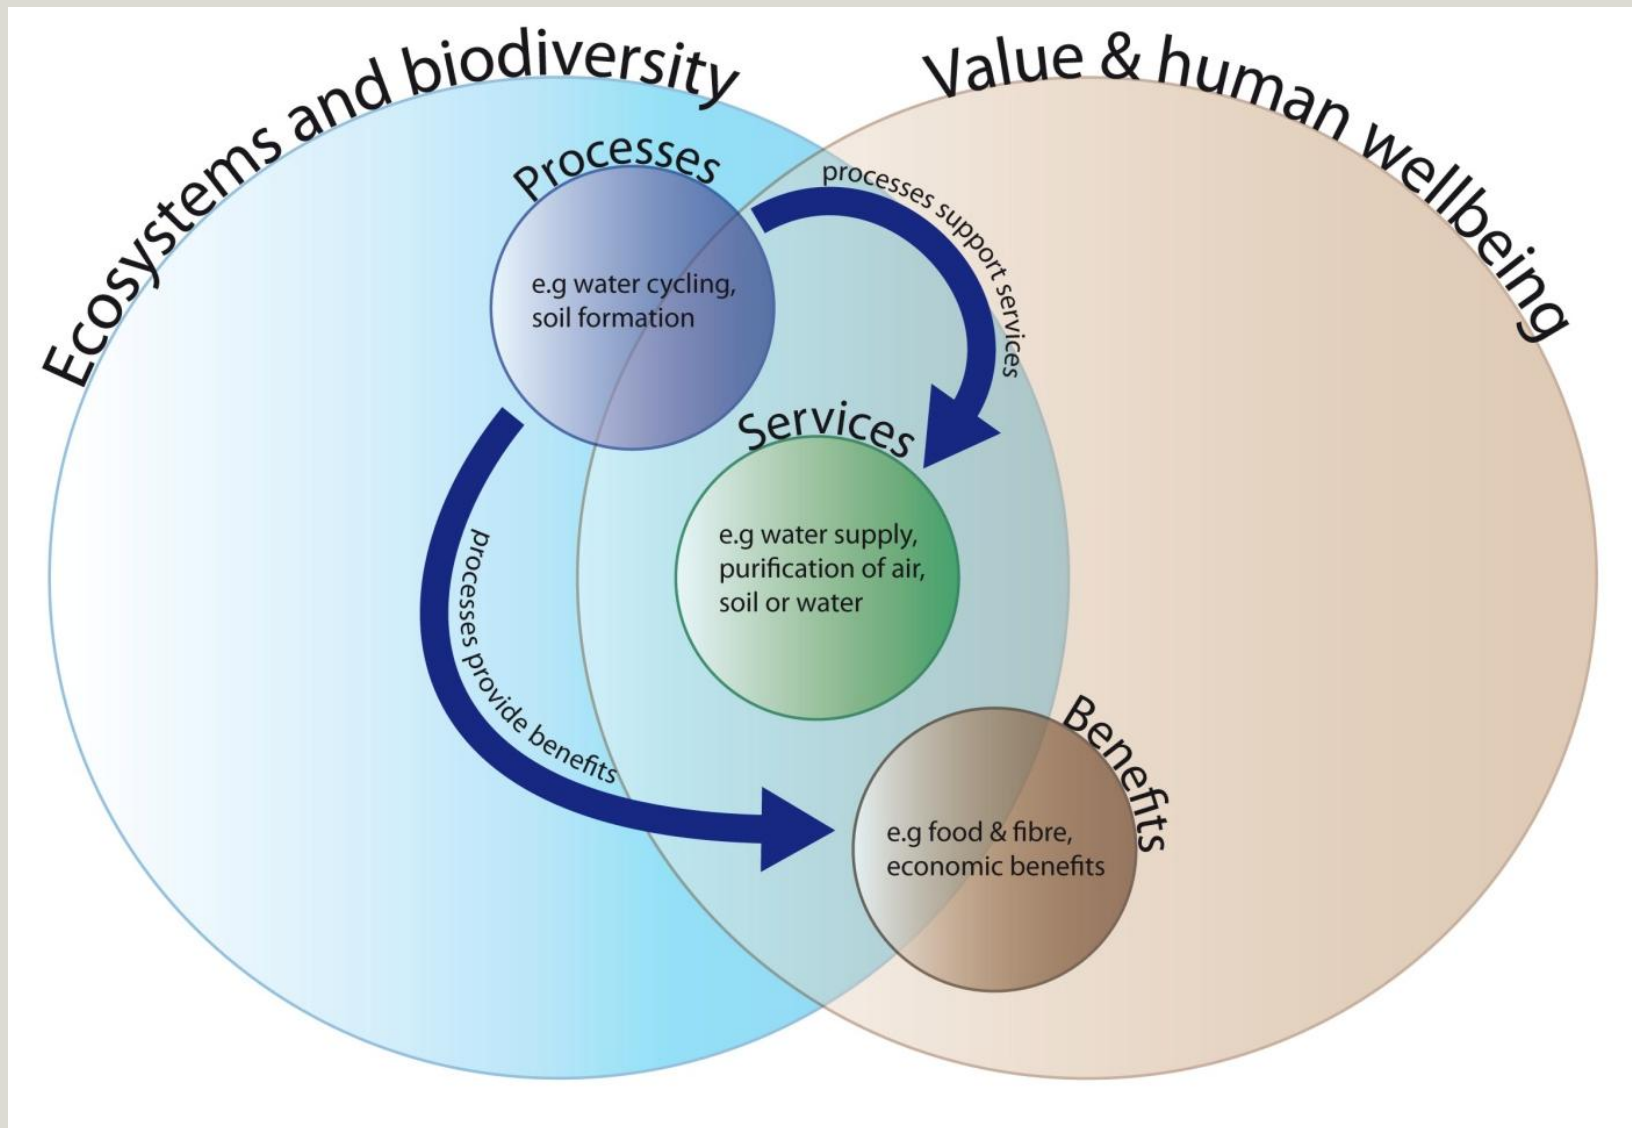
Ecosystems and biodiversity

Value & human wellbeing

Processes

e.g water cycling, soil formation

processes support services

Services

e.g water supply, purification of air, soil or water

processes provide benefits

Benefits

e.g food & fibre, economic benefits